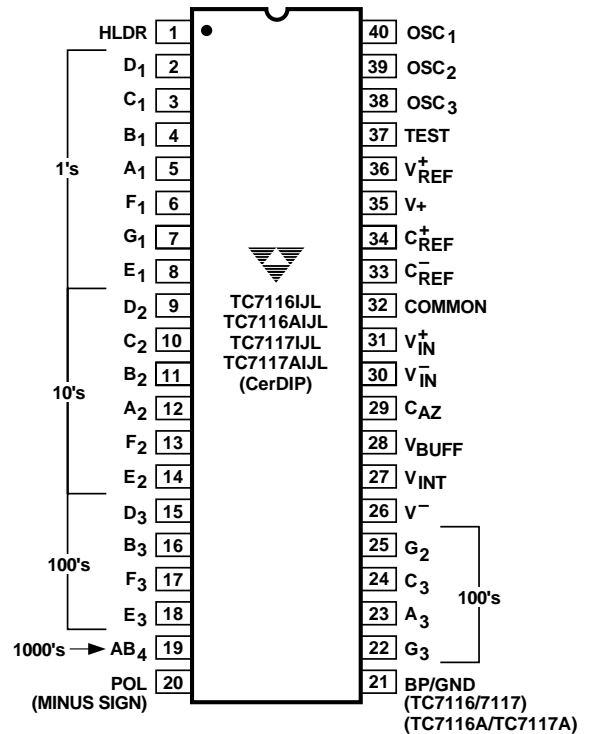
HLDR 1
$D_1$ 2
$C_1$ 3
$B_1$ 4
$A_1$ 5
$F_1$ 6
$G_1$ 7
$E_1$ 8
$D_2$ 9
$C_2$ 10
$B_2$ 11
$A_2$ 12
$F_2$ 13
$E_2$ 14
$D_3$ 15
$B_3$ 16
$F_3$ 17
$E_3$ 18
1000's → $AB_4$ 19
POL (MINUS SIGN) 20

1's
10's
100's

TC7116IJL
TC7116AIJL
TC7117IJL
TC7117AIJL
(CerDIP)

40 $OSC_1$
39 $OSC_2$
38 $OSC_3$
37 TEST
36 $V_{REF}^+$
35 V+
34 $C_{REF}^+$
33 $C_{REF}^-$
32 COMMON
31 $V_{IN}^+$
30 $V_{IN}^-$
29 $C_{AZ}$
28 $V_{BUFF}$
27 $V_{INT}$
26 $V^-$
25 $G_2$
24 $C_3$
23 $A_3$
22 $G_3$
21 BP/GND (TC7116/7117) (TC7116A/TC7117A)

100's